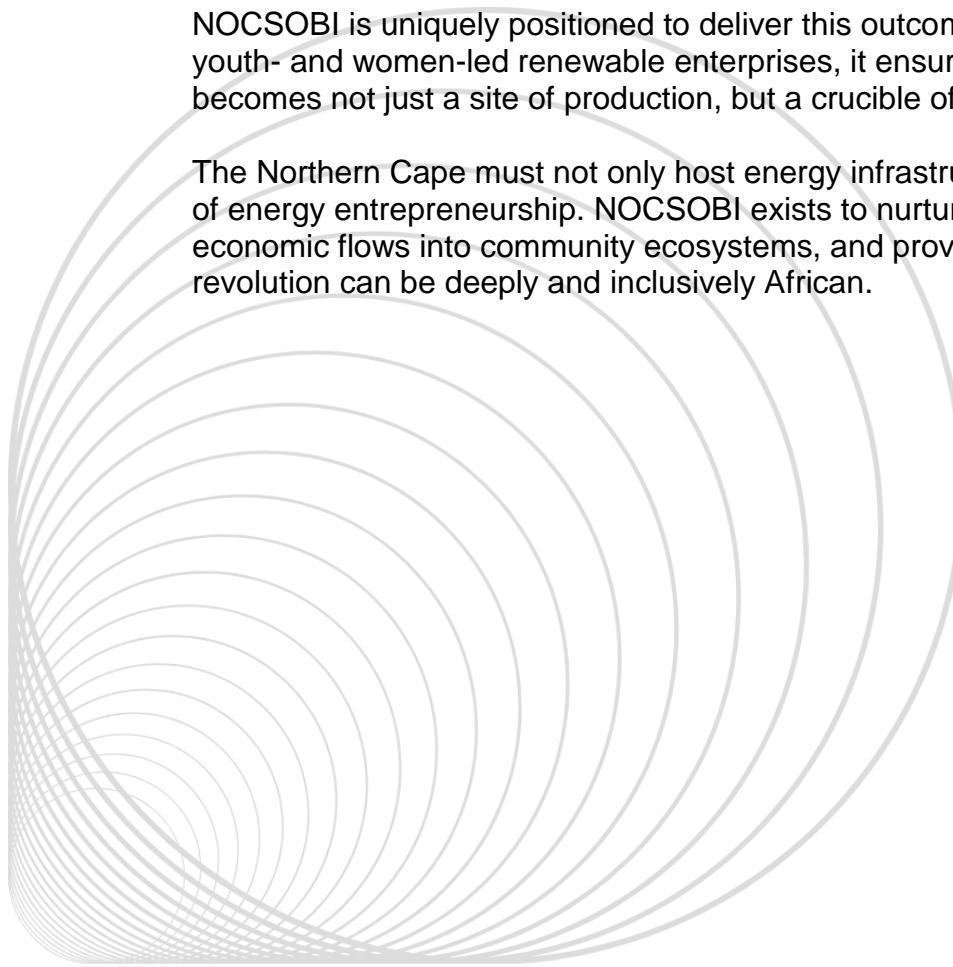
NOCSOBI is uniquely positioned to deliver this outcom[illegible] youth- and women-led renewable enterprises, it ensur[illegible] becomes not just a site of production, but a crucible of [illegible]

The Northern Cape must not only host energy infrastru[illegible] of energy entrepreneurship. NOCSOBI exists to nurtur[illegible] economic flows into community ecosystems, and prov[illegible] revolution can be deeply and inclusively African.